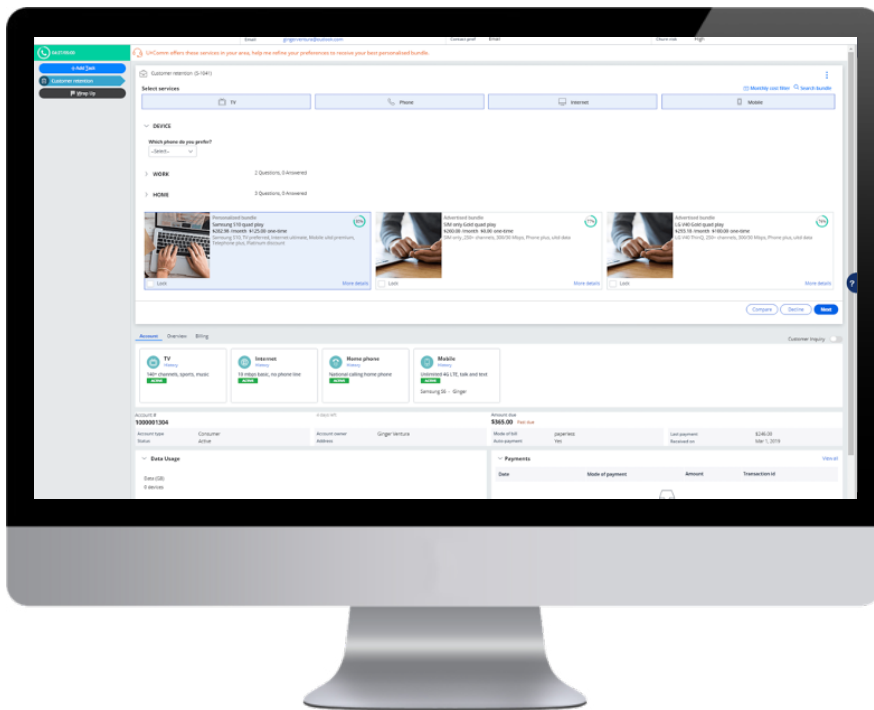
Email gingerventura@outlook.com Contact pref Email Churn risk High

04:27:09:00

+ Add Task

Customer retention

Wrap Up

U+Comm offers these services in your area, help me refine your preferences to receive your best personalized bundle.

Customer retention (S-1041)

Select services

Monthly cost filter Search bundle

TV

Phone

Internet

Mobile

DEVICE

Which phone do you prefer?

--Select--

WORK 2 Questions, 0 Answered

HOME 3 Questions, 0 Answered

Personalized bundle
Samsung S10 quad play
$262.98 /month $125.00 one-time
Samsung S10, TV preferred, Internet ultimate, Mobile ultd premium, Telephone plus, Platinum discount

Lock More details

Advertised bundle
SIM only Gold quad play
$260.00 /month $0.00 one-time
SIM only, 200+ channels, 300/30 Mbps, Phone plus, ultd data

Lock More details

Advertised bundle
LG V40 Gold quad play
$255.16 /month $180.00 one-time
LG V40 ThinQ, 200+ channels, 300/30 Mbps, Phone plus, ultd data

Lock More details

Compare Decline Next

Account Overview Billing

Customer inquiry

TV
History
140+ channels, sports, music
ACTIVE

Internet
History
10 mbps basic, no phone line
ACTIVE

Home phone
History
National calling home phone
ACTIVE

Mobile
History
Unlimited 4G LTE, talk and text
ACTIVE
Samsung S6 - Ginger

Account #
1000001304

Amount due
$365.00 Past due

Account type Consumer
Status Active

Account owner Ginger Ventura
Address

Mode of bill paperless
Auto-payment Yes

Last payment $248.00
Received on Mar 1, 2019

Data Usage

Data (GB)
0 devices

Payments

View all

Date Mode of payment Amount Transaction id